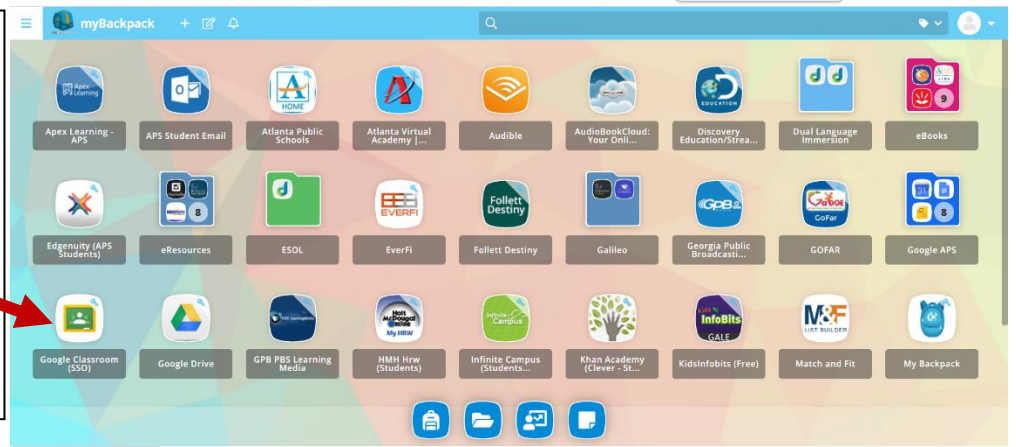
myBackpack

Apex Learning
Apex Learning - APS

APS Student Email

HOME
Atlanta Public Schools

Atlanta Virtual Academy |...

Audible

AudioBookCloud: Your Onli...

EDUCATION
Discovery Education/Strea...

Dual Language Immersion

8
9
eBooks

Edgenuity (APS Students)

8
eResources

ESOL

EVERFI
EverFi

Follett Destiny
Follett Destiny

Galileo

GPB
Georgia Public Broadcasti...

GaDOE GoFar
GOFAR

8
Google APS

Google Classroom (SSO)

Google Drive

GPB PBS Learning Media

Holt McDougal Online My HRW
HMH Hrw (Students)

Infinite Campus
Infinite Campus (Students...

Khan Academy (Clever - St...

InfoBits GALE
KidsInfobits (Free)

M&F LIST BUILDER
Match and Fit

My Backpack